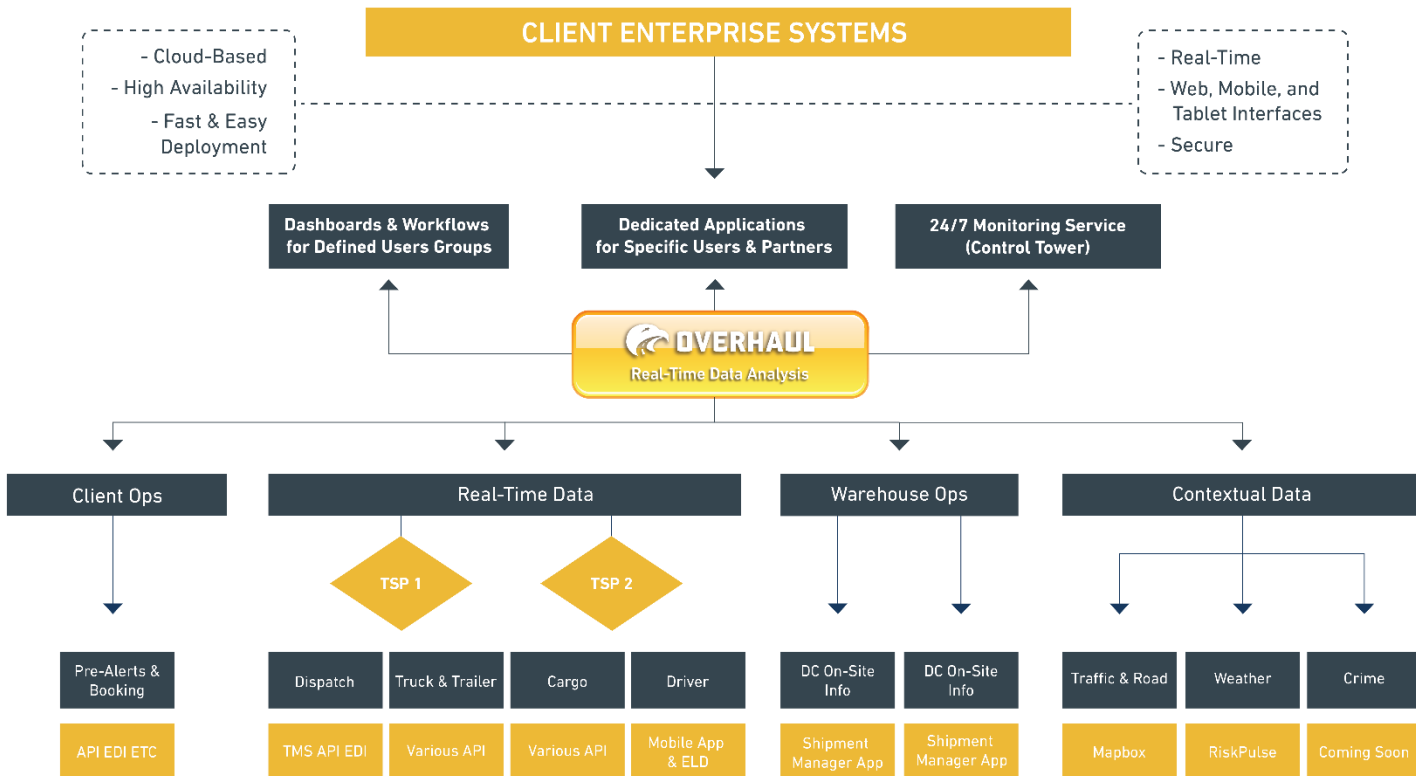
CLIENT ENTERPRISE SYSTEMS

- Cloud-Based
- High Availability
- Fast & Easy Deployment

- Real-Time
- Web, Mobile, and Tablet Interfaces
- Secure

Dashboards & Workflows for Defined Users Groups

Dedicated Applications for Specific Users & Partners

24/7 Monitoring Service (Control Tower)

OVERHAUL
Real-Time Data Analysis

Client Ops

Real-Time Data

Warehouse Ops

Contextual Data

TSP 1

TSP 2

Pre-Alerts & Booking

Dispatch

Truck & Trailer

Cargo

Driver

DC On-Site Info

DC On-Site Info

Traffic & Road

Weather

Crime

API EDI ETC

TMS API EDI

Various API

Various API

Mobile App & ELD

Shipment Manager App

Shipment Manager App

Mapbox

RiskPulse

Coming Soon